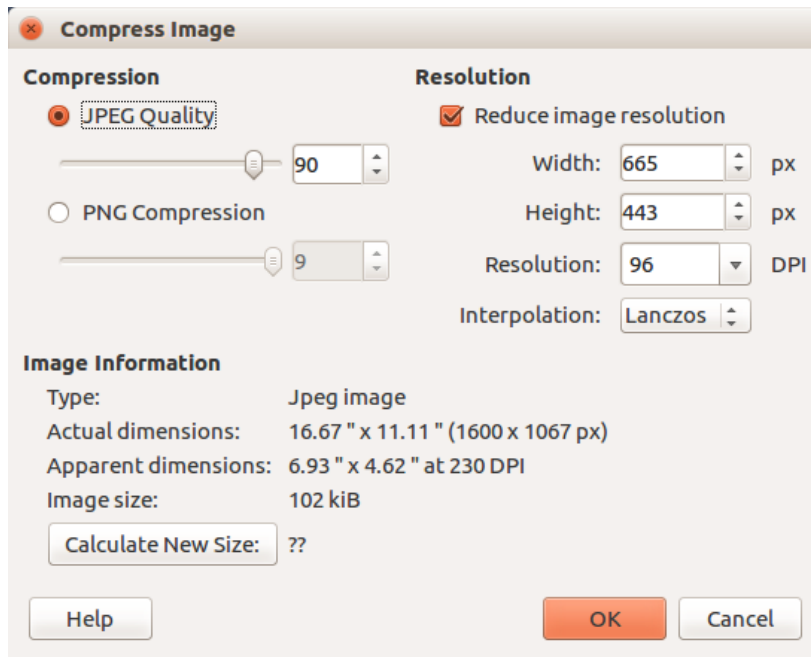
Compress Image

Compression

JPEG Quality

90

PNG Compression

9

Resolution

Reduce image resolution

Width: 665 px

Height: 443 px

Resolution: 96 DPI

Interpolation: Lanczos

Image Information

Type: Jpeg image

Actual dimensions: 16.67 " x 11.11 " (1600 x 1067 px)

Apparent dimensions: 6.93 " x 4.62 " at 230 DPI

Image size: 102 kiB

Calculate New Size: ??

Help

OK

Cancel